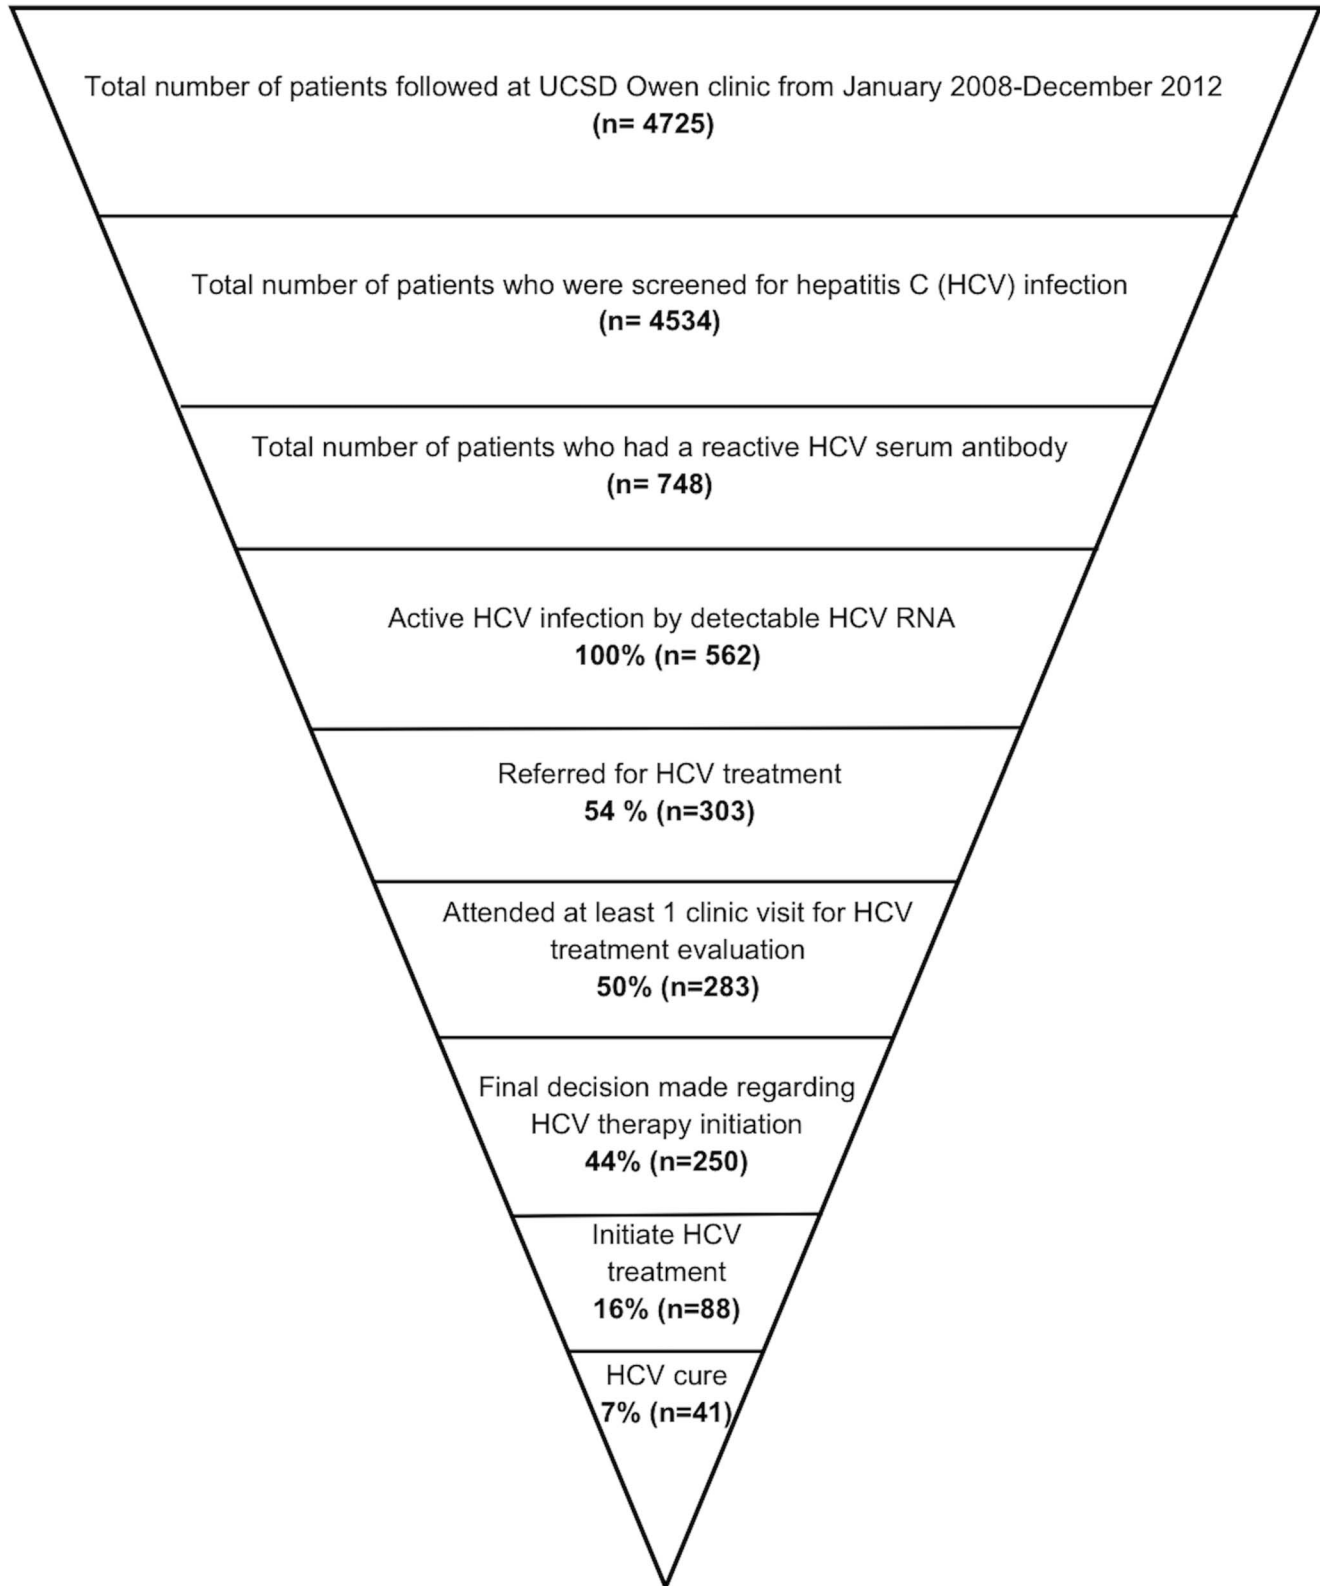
Total number of patients followed at UCSD Owen clinic from January 2008-December 2012
(n= 4725)

Total number of patients who were screened for hepatitis C (HCV) infection
(n= 4534)

Total number of patients who had a reactive HCV serum antibody
(n= 748)

Active HCV infection by detectable HCV RNA
100% (n= 562)

Referred for HCV treatment
54 % (n=303)

Attended at least 1 clinic visit for HCV treatment evaluation
50% (n=283)

Final decision made regarding HCV therapy initiation
44% (n=250)

Initiate HCV treatment
16% (n=88)

HCV cure
7% (n=41)